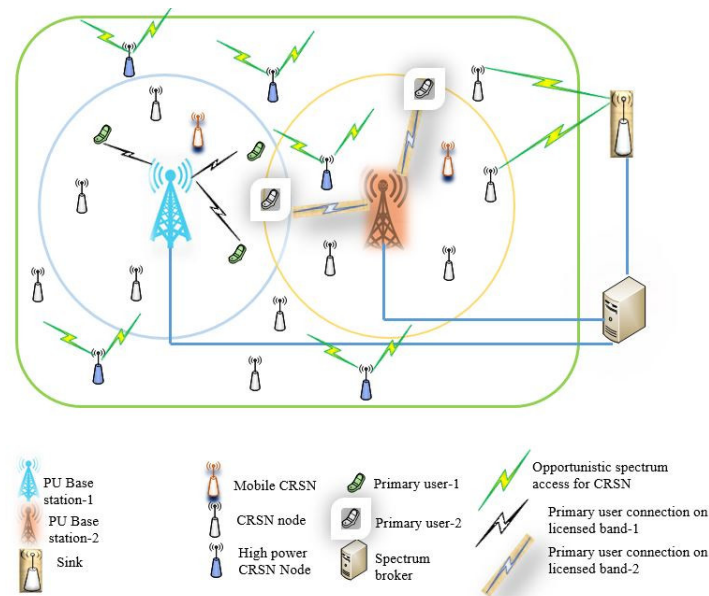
PU Base station-1

PU Base station-2

Sink

Mobile CRSN

CRSN node

High power CRSN Node

Primary user-1

Primary user-2

Spectrum broker

Opportunistic spectrum access for CRSN

Primary user connection on licensed band-1

Primary user connection on licensed band-2